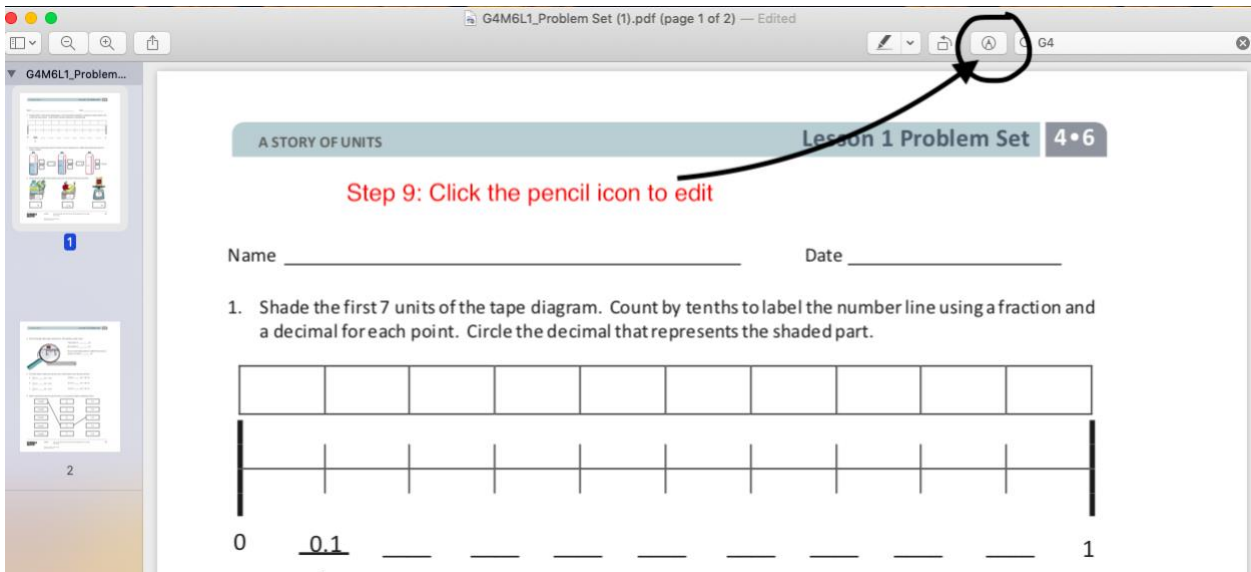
G4M6L1_Problem Set (1).pdf (page 1 of 2) — Edited

G4

G4M6L1_Problem...

1

2

A STORY OF UNITS

Lesson 1 Problem Set 4•6

Step 9: Click the pencil icon to edit

Name ______________________________ Date ______________

1. Shade the first 7 units of the tape diagram. Count by tenths to label the number line using a fraction and a decimal for each point. Circle the decimal that represents the shaded part.

0 0.1 ___ ___ ___ ___ ___ ___ ___ ___ 1